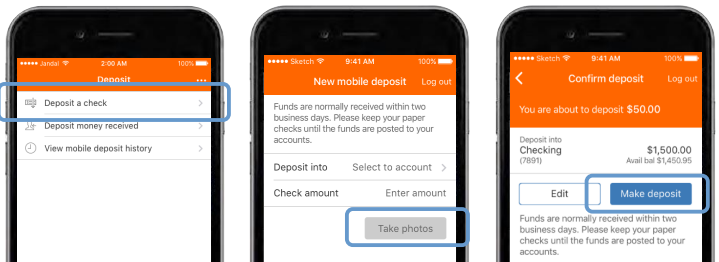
●●●●● Jandal 2:00 AM 100%
Deposit •••
Deposit a check
Deposit money received
View mobile deposit history

●●●●● Sketch 9:41 AM 100%
New mobile deposit Log out
Funds are normally received within two business days. Please keep your paper checks until the funds are posted to your accounts.
Deposit into Select to account
Check amount Enter amount
Take photos

●●●●● Sketch 9:41 AM 100%
Confirm deposit Log out
You are about to deposit $50.00
Deposit into
Checking $1,500.00
(7891) Avail bal $1,450.95
Edit
Make deposit
Funds are normally received within two business days. Please keep your paper checks until the funds are posted to your accounts.